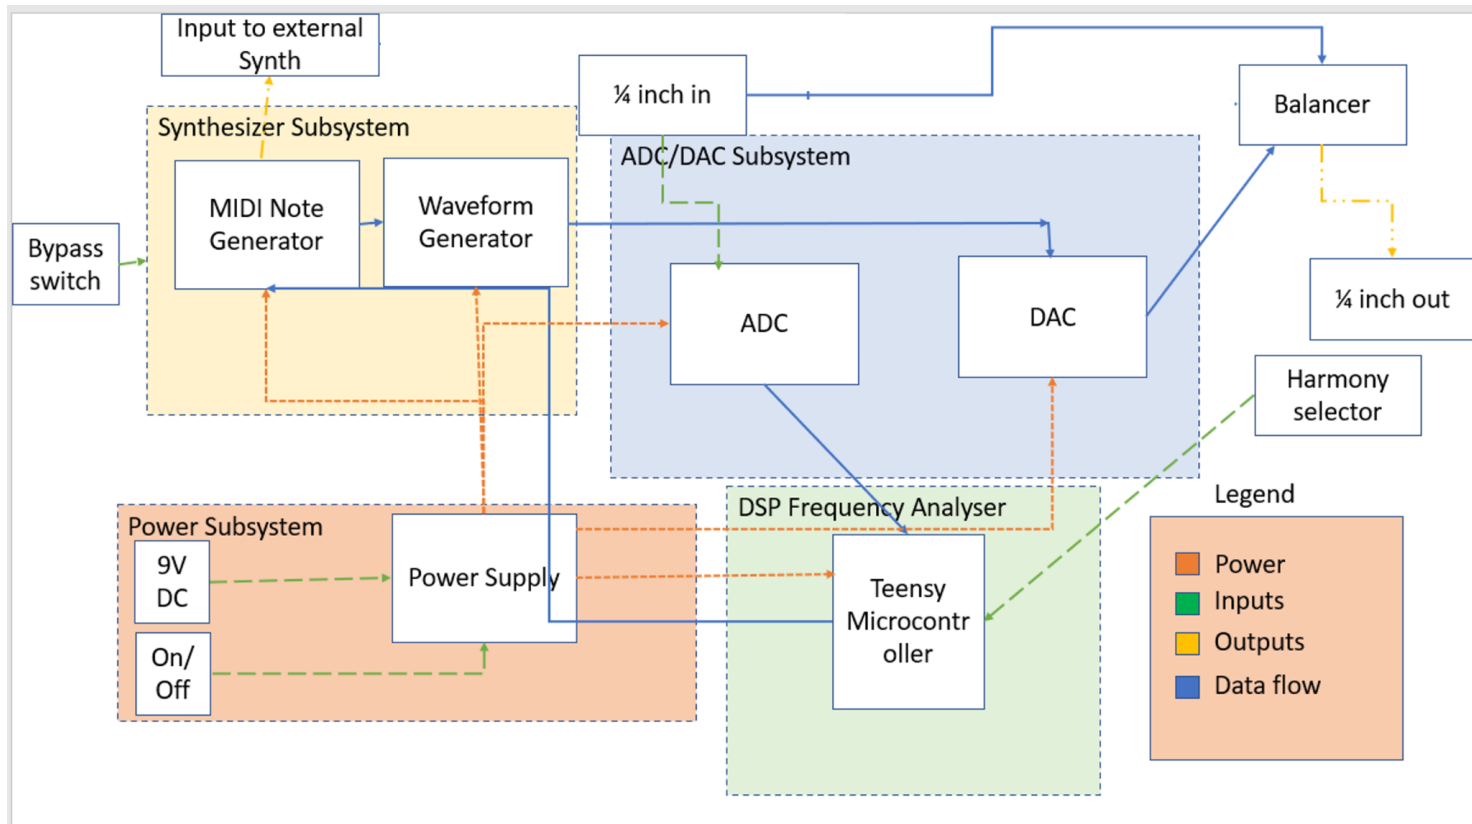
Input to external Synth

¼ inch in

Balancer

Synthesizer Subsystem

MIDI Note Generator

Waveform Generator

ADC/DAC Subsystem

Bypass switch

ADC

DAC

¼ inch out

Harmony selector

Legend

Power Subsystem

DSP Frequency Analyser

9V DC

Power Supply

Teensy Microcontroller

On/ Off

Power

Inputs

Outputs

Data flow